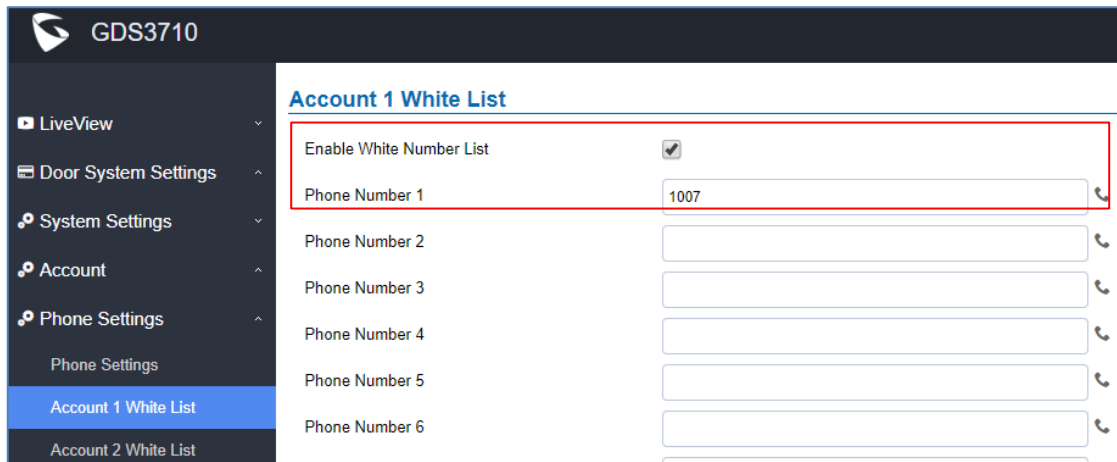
GDS3710

LiveView
Door System Settings
System Settings
Account
Phone Settings
Phone Settings
Account 1 White List
Account 2 White List

Account 1 White List

Enable White Number List
Phone Number 1 1007
Phone Number 2
Phone Number 3
Phone Number 4
Phone Number 5
Phone Number 6